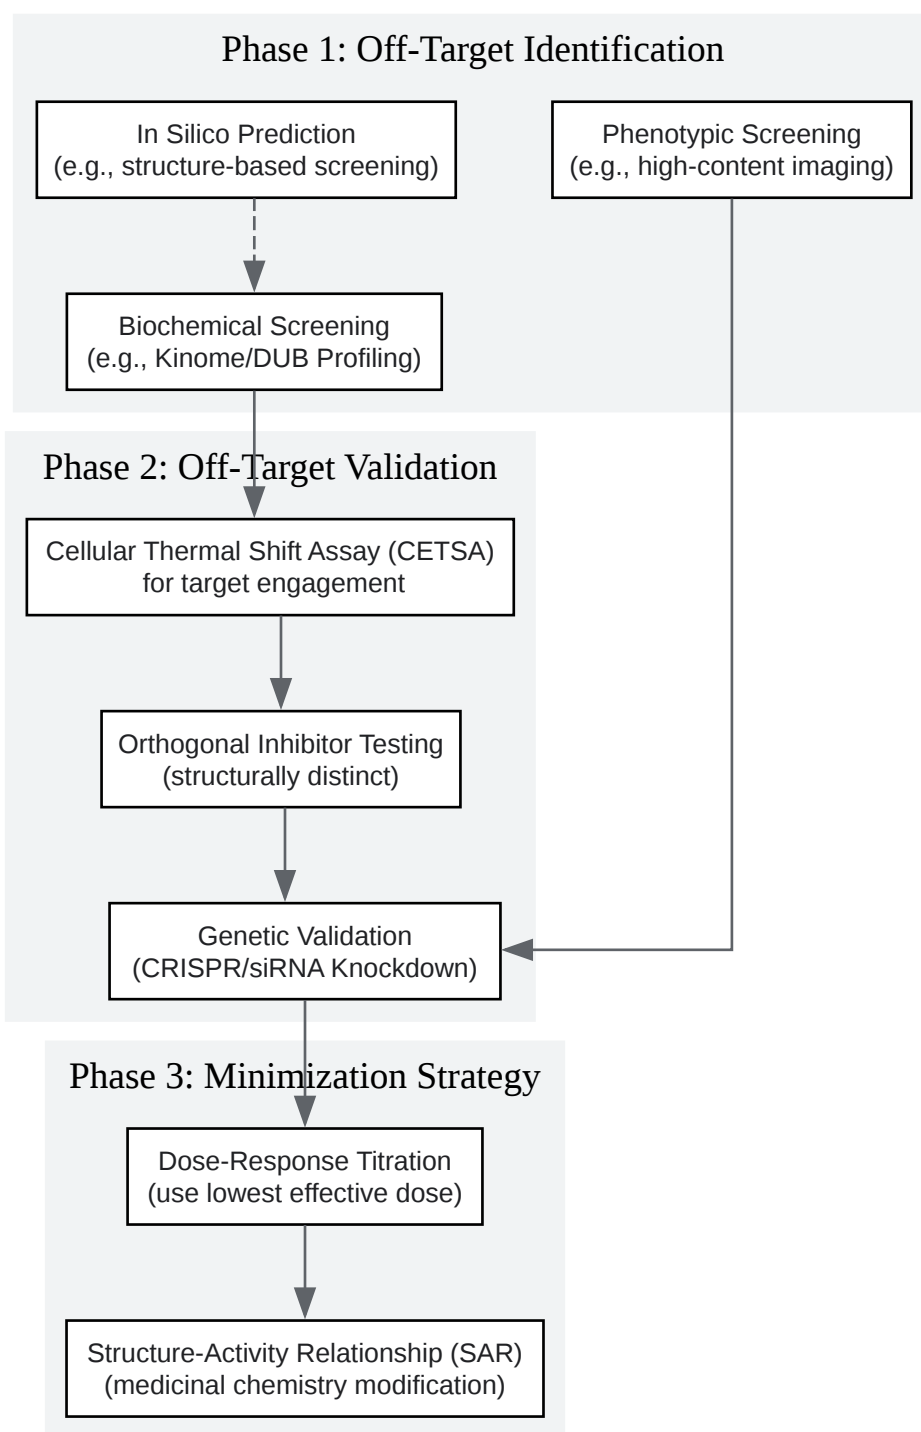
Phase 1: Off-Target Identification

In Silico Prediction
(e.g., structure-based screening)

Phenotypic Screening
(e.g., high-content imaging)

Biochemical Screening
(e.g., Kinome/DUB Profiling)

Phase 2: Off-Target Validation

Cellular Thermal Shift Assay (CETSA)
for target engagement

Orthogonal Inhibitor Testing
(structurally distinct)

Genetic Validation
(CRISPR/siRNA Knockdown)

Phase 3: Minimization Strategy

Dose-Response Titration
(use lowest effective dose)

Structure-Activity Relationship (SAR)
(medicinal chemistry modification)